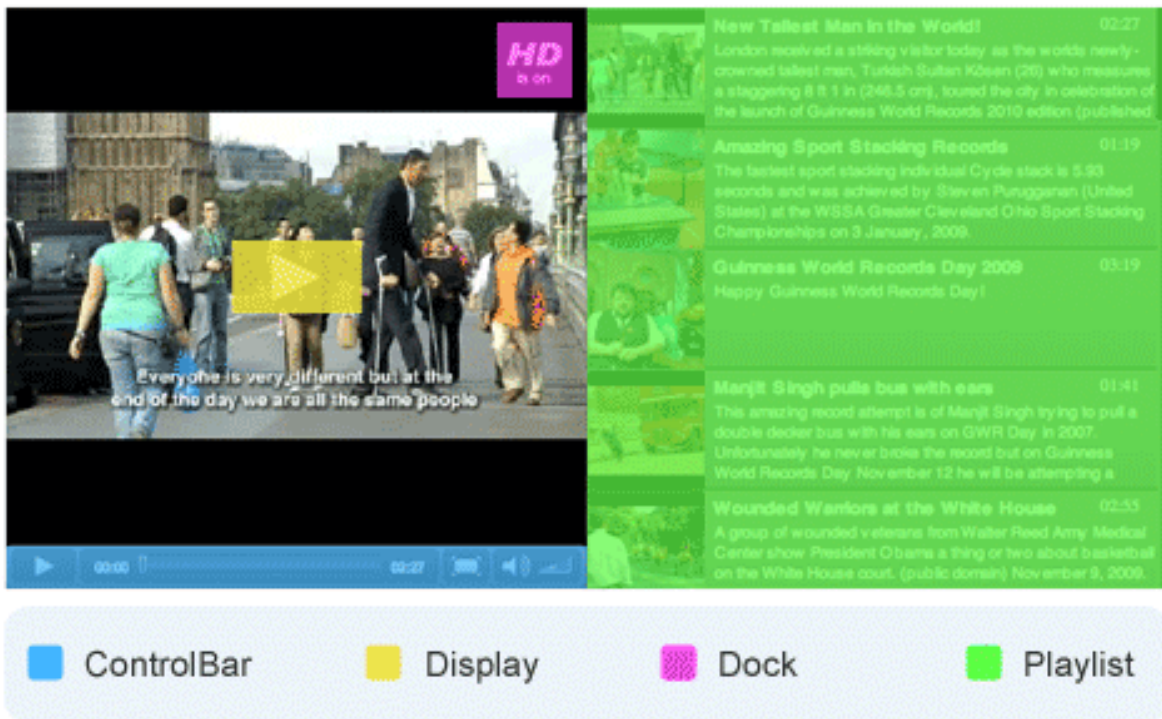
HD
is on

Everyone is very different but at the end of the day we are all the same people

00:00
02:27

New Tallest Man in the World!
02:27
London received a striking visitor today as the worlds newly-crowned tallest man, Turkish Sultan Kösen (26) who measures a staggering 8 ft 1 in (246.5 cm), toured the city in celebration of the launch of Guinness World Records 2010 edition (published

Amazing Sport Stacking Records
01:19
The fastest sport stacking individual Cycle stack is 5.93 seconds and was achieved by Steven Purugganan (United States) at the WSSA Greater Cleveland Ohio Sport Stacking Championehips on 3 January, 2009.

Guinness World Records Day 2009
03:19
Happy Guinness World Records Day!

Manjit Singh pulls bus with ears
01:41
This amazing record attempt is of Manjit Singh trying to pull a double decker bus with his ears on GWR Day in 2007. Unfortunately he never broke the record but on Guinness World Records Day November 12 he will be attempting a

Wounded Warriors at the White House
02:55
A group of wounded veterans from Walter Reed Army Medical Center show President Obama a thing or two about basketball on the White House court. (public domain) November 9, 2009.

ControlBar
Display
Dock
Playlist